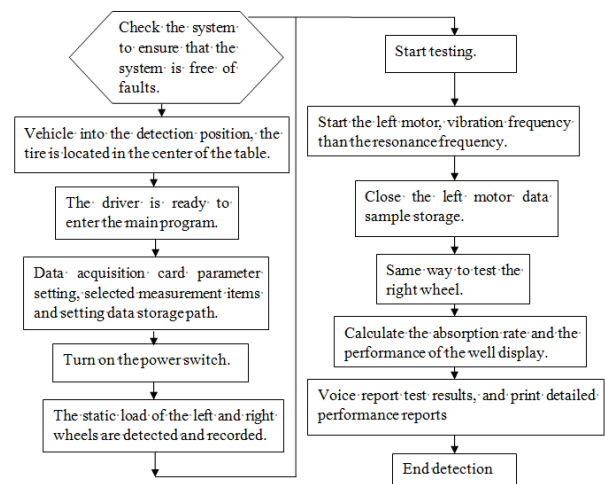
Check the system to ensure that the system is free of faults.

Vehicle into the detection position, the tire is located in the center of the table.

The driver is ready to enter the main program.

Data acquisition card parameter setting, selected measurement items and setting data storage path.

Turn on the power switch.

The static load of the left and right wheels are detected and recorded.

Start testing.

Start the left motor, vibration frequency than the resonance frequency.

Close the left motor data sample storage.

Same way to test the right wheel.

Calculate the absorption rate and the performance of the well display.

Voice report test results, and print detailed performance reports

End detection